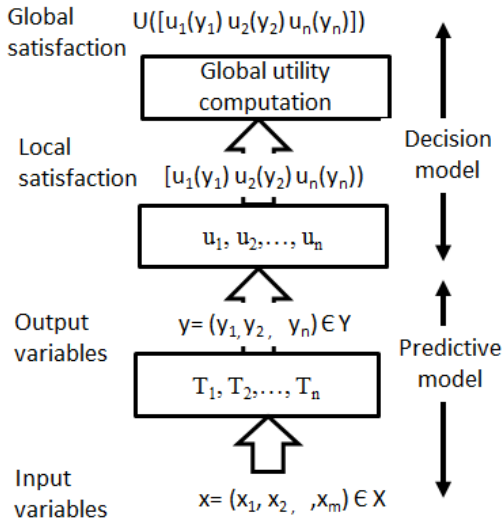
Global satisfaction

$U([u_1(y_1)\ u_2(y_2)\ u_n(y_n)])$

Global utility computation

Local satisfaction

$[u_1(y_1)\ u_2(y_2)\ u_n(y_n))$

$u_1, u_2, \ldots, u_n$

Decision model

Output variables

$y = (y_1, y_2,\ \ y_n) \in Y$

$T_1, T_2, \ldots, T_n$

Predictive model

Input variables

$x = (x_1, x_2,\ \ ,x_m) \in X$